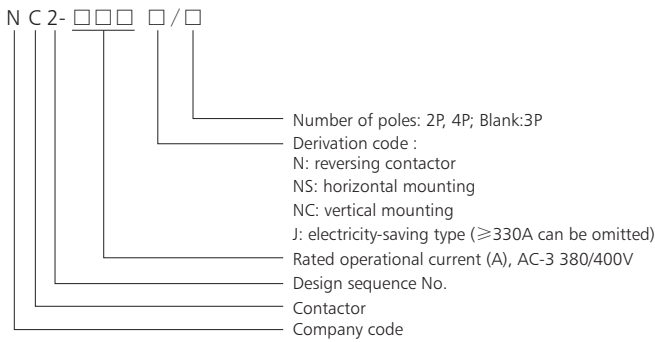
N C 2- □□□ □ / □

Number of poles: 2P, 4P; Blank:3P

Derivation code :
N: reversing contactor
NS: horizontal mounting
NC: vertical mounting
J: electricity-saving type (⩾330A can be omitted)

Rated operational current (A), AC-3 380/400V

Design sequence No.

Contactor

Company code